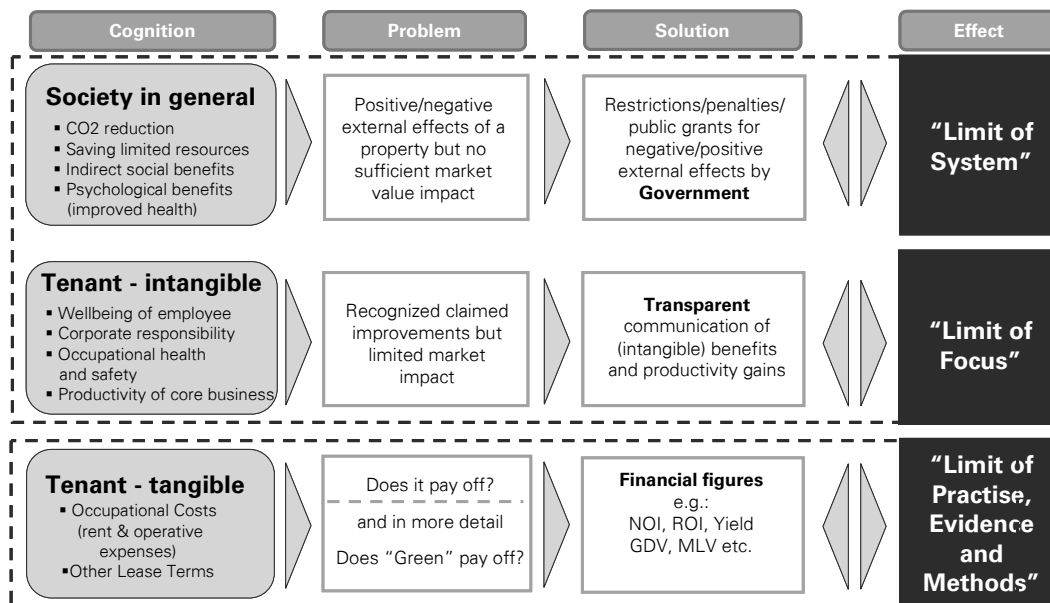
Cognition

Problem

Solution

Effect

Society in general
▪ CO2 reduction
▪ Saving limited resources
▪ Indirect social benefits
▪ Psychological benefits (improved health)

Positive/negative external effects of a property but no sufficient market value impact

Restrictions/penalties/ public grants for negative/positive external effects by **Government**

"Limit of System"

Tenant - intangible
▪ Wellbeing of employee
▪ Corporate responsibility
▪ Occupational health and safety
▪ Productivity of core business

Recognized claimed improvements but limited market impact

**Transparent** communication of (intangible) benefits and productivity gains

"Limit of Focus"

Tenant - tangible
▪ Occupational Costs (rent & operative expenses)
▪Other Lease Terms

Does it pay off?

and in more detail

Does "Green" pay off?

**Financial figures**
e.g.:
NOI, ROI, Yield
GDV, MLV etc.

"Limit of Practise, Evidence and Methods"